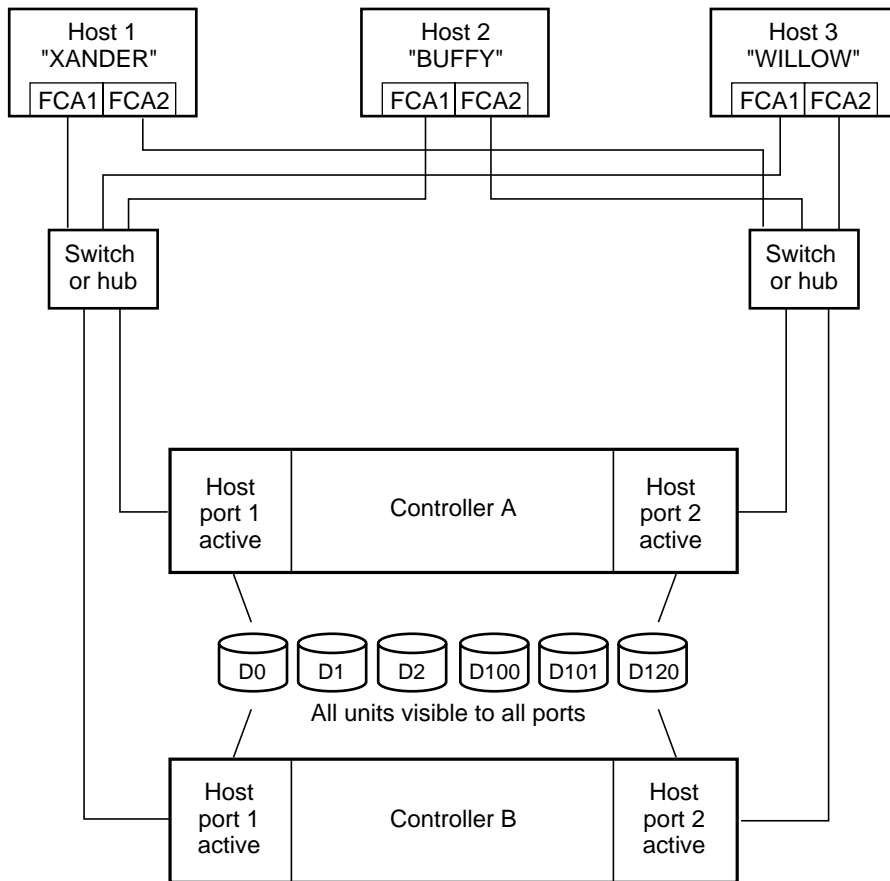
Host 1
"XANDER"
FCA1 FCA2

Host 2
"BUFFY"
FCA1 FCA2

Host 3
"WILLOW"
FCA1 FCA2

Switch or hub

Switch or hub

Host port 1 active

Controller A

Host port 2 active

D0 D1 D2 D100 D101 D120

All units visible to all ports

Host port 1 active

Controller B

Host port 2 active